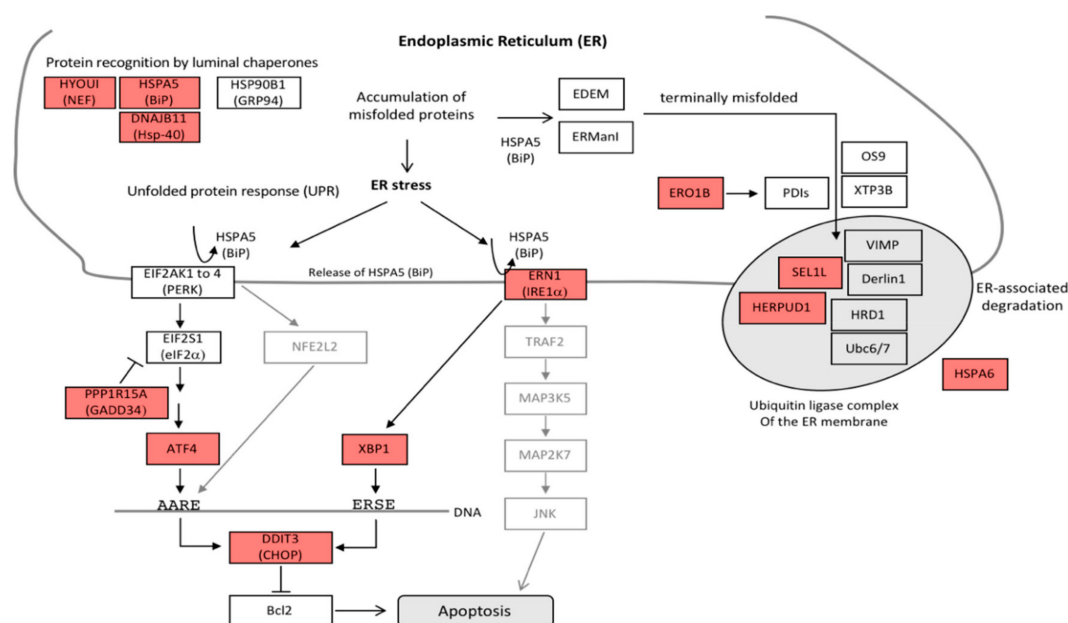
Endoplasmic Reticulum (ER)

Protein recognition by luminal chaperones

HYOUI (NEF)

HSPA5 (BiP)

HSP90B1 (GRP94)

DNAJB11 (Hsp-40)

Accumulation of misfolded proteins

EDEM

ERManI

HSPA5 (BiP)

terminally misfolded

OS9

XTP3B

ERO1B

PDIs

ER stress

Unfolded protein response (UPR)

HSPA5 (BiP)

HSPA5 (BiP)

EIF2AK1 to 4 (PERK)

Release of HSPA5 (BiP)

ERN1 (IRE1$\alpha$)

VIMP

SEL1L

Derlin1

HERPUD1

HRD1

Ubc6/7

ER-associated degradation

EIF2S1 (eIF2$\alpha$)

NFE2L2

TRAF2

PPP1R15A (GADD34)

MAP3K5

HSPA6

Ubiquitin ligase complex Of the ER membrane

ATF4

XBP1

MAP2K7

AARE

ERSE

DNA

JNK

DDIT3 (CHOP)

Bcl2

Apoptosis